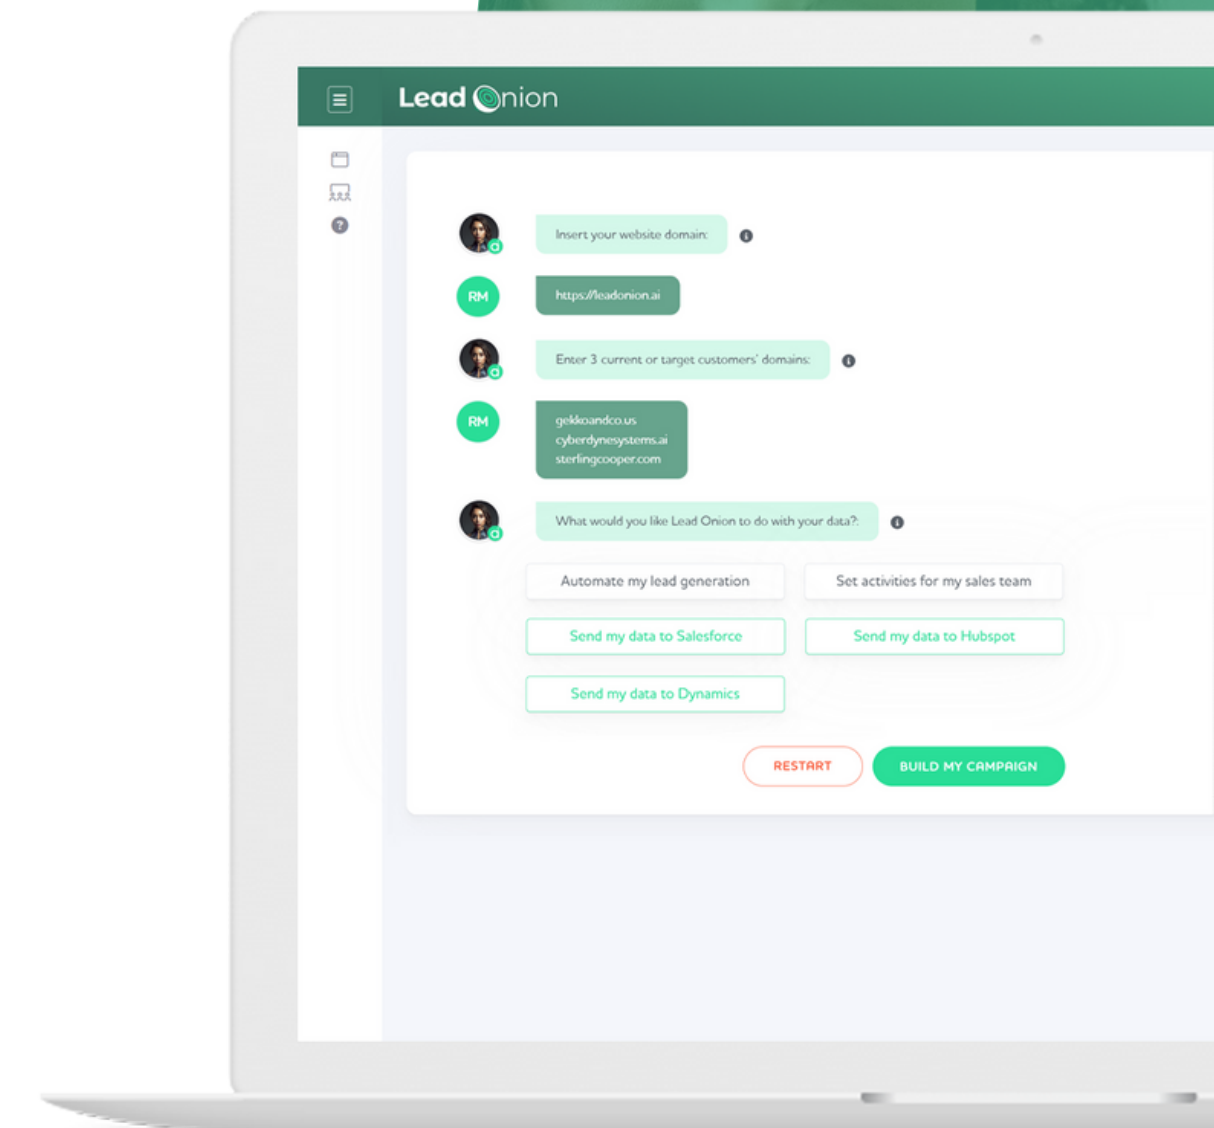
Lead Onion

Insert your website domain:

RM

https://leadonion.ai

Enter 3 current or target customers' domains:

RM

gekkoandco.us
cyberdynesystems.ai
sterlingcooper.com

What would you like Lead Onion to do with your data?:

Automate my lead generation

Set activities for my sales team

Send my data to Salesforce

Send my data to Hubspot

Send my data to Dynamics

RESTART

BUILD MY CAMPAIGN